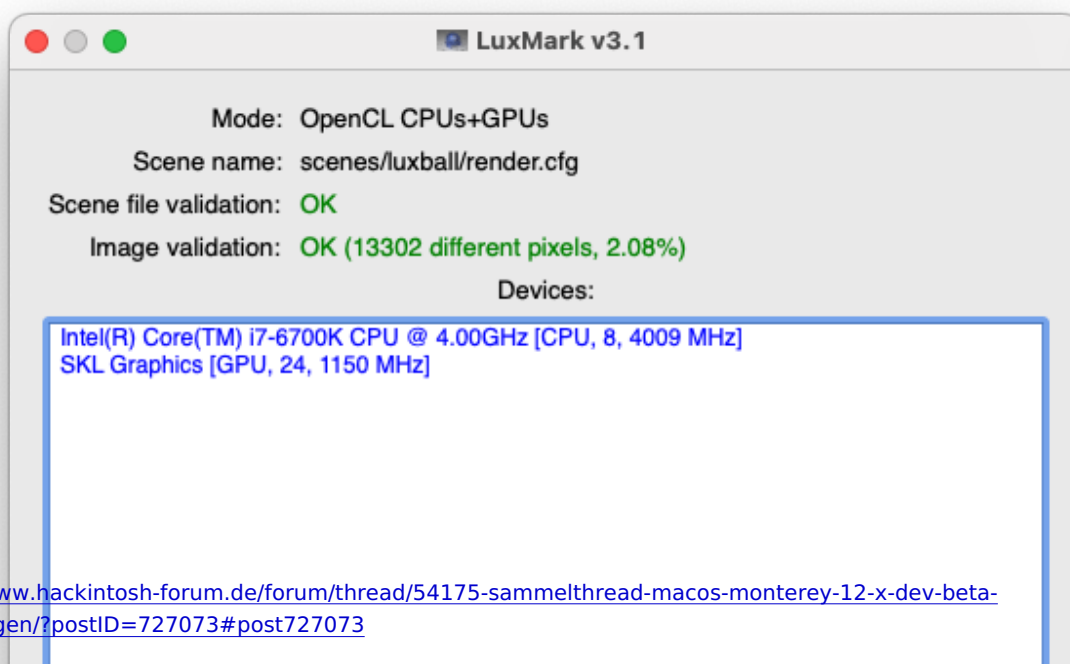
LuxMark v3.1

Mode: OpenCL CPUs+GPUs
Scene name: scenes/luxball/render.cfg
Scene file validation: OK
Image validation: OK (13302 different pixels, 2.08%)
Devices:

Intel(R) Core(TM) i7-6700K CPU @ 4.00GHz [CPU, 8, 4009 MHz]
SKL Graphics [GPU, 24, 1150 MHz]

ww.hackintosh-forum.de/forum/thread/54175-sammelthread-macos-monterey-12-x-dev-beta-gen/?postID=727073#post727073